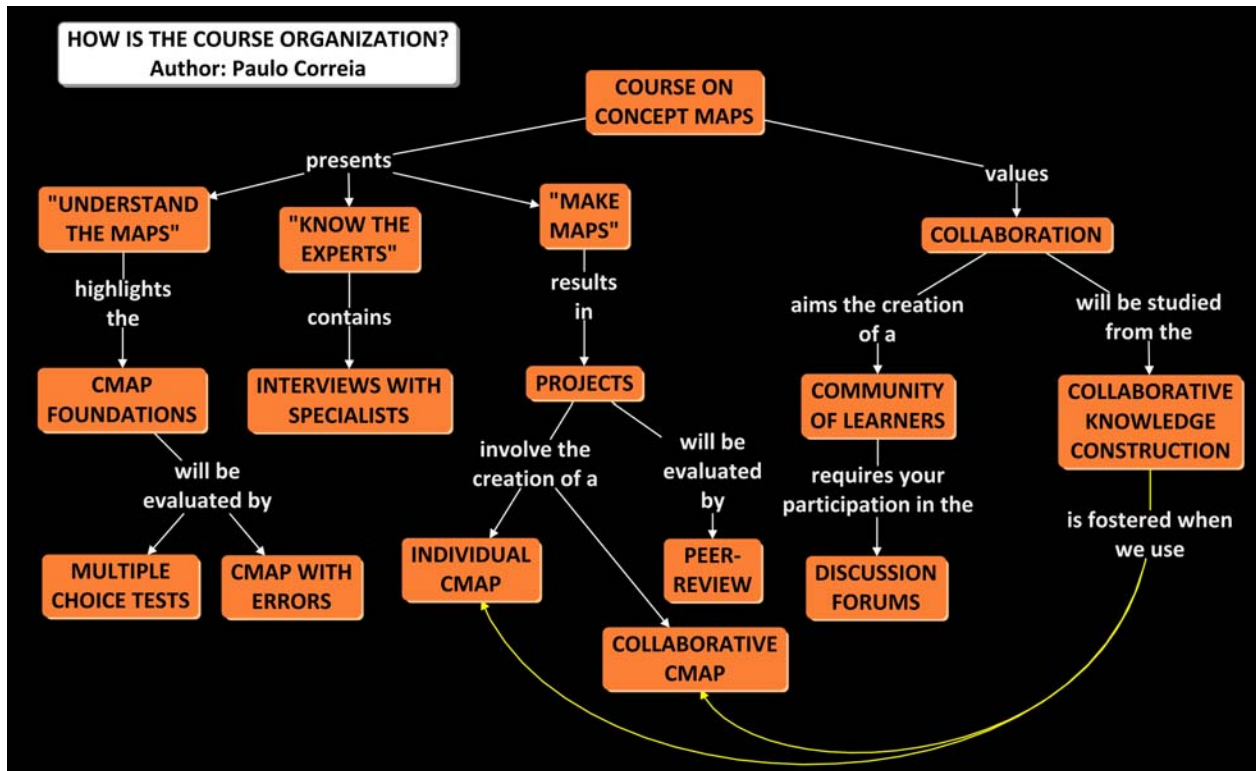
HOW IS THE COURSE ORGANIZATION?
Author: Paulo Correia

COURSE ON CONCEPT MAPS

presents

"UNDERSTAND THE MAPS"

highlights the

CMAP FOUNDATIONS

will be evaluated by

MULTIPLE CHOICE TESTS

CMAP WITH ERRORS

"KNOW THE EXPERTS"

contains

INTERVIEWS WITH SPECIALISTS

"MAKE MAPS"

results in

PROJECTS

involve the creation of a

INDIVIDUAL CMAP

COLLABORATIVE CMAP

will be evaluated by

PEER-REVIEW

values

COLLABORATION

aims the creation of a

COMMUNITY OF LEARNERS

requires your participation in the

DISCUSSION FORUMS

will be studied from the

COLLABORATIVE KNOWLEDGE CONSTRUCTION

is fostered when we use